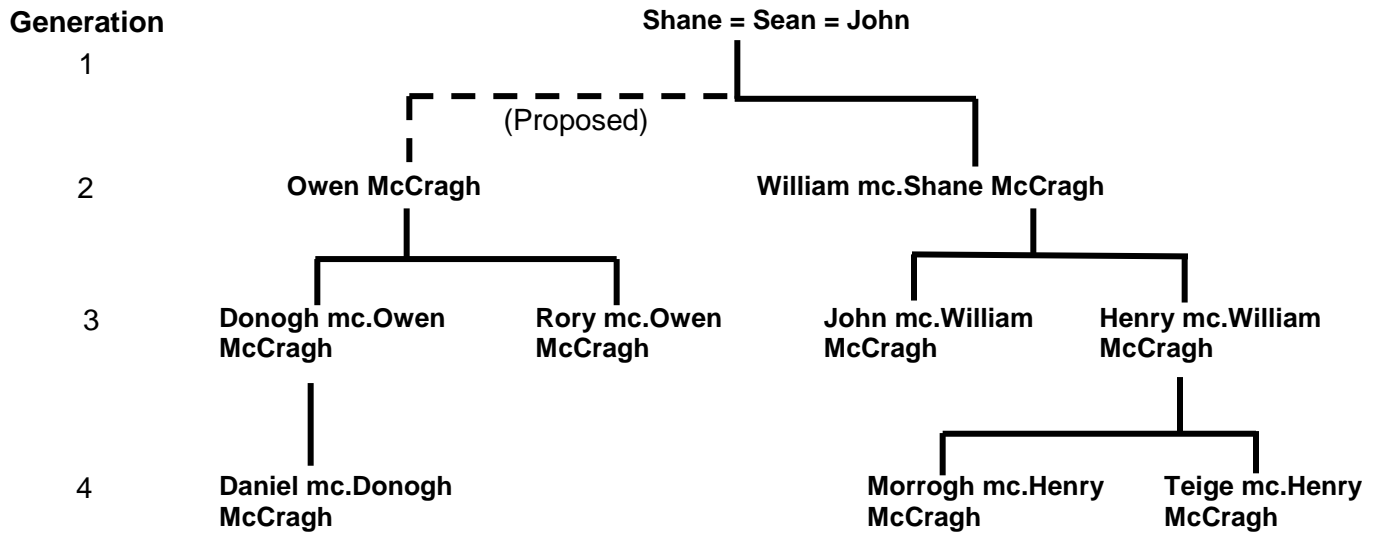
Generation

Shane = Sean = John

1

(Proposed)

2

Owen McCragh

William mc.Shane McCragh

3

Donogh mc.Owen McCragh

Rory mc.Owen McCragh

John mc.William McCragh

Henry mc.William McCragh

4

Daniel mc.Donogh McCragh

Morrogh mc.Henry McCragh

Teige mc.Henry McCragh